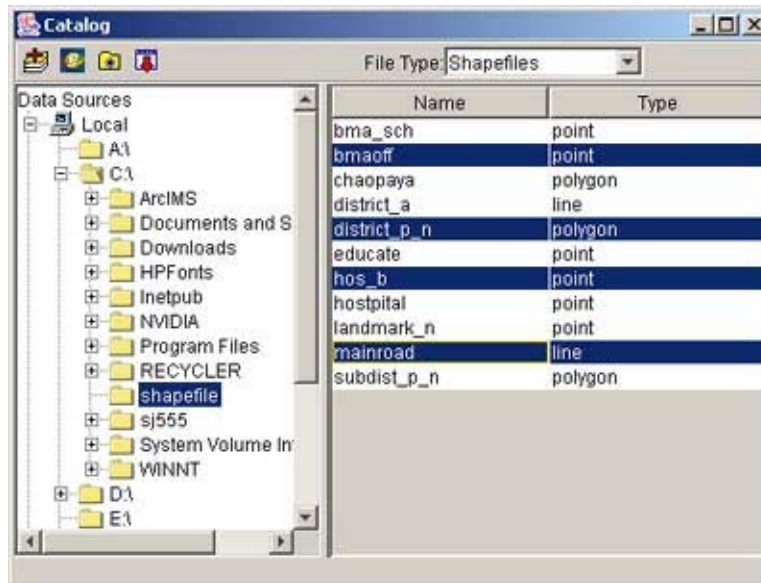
Catalog

File Type: Shapefiles

Data Sources
Local
A:\
C:\
ArcIMS
Documents and S
Downloads
HPFonts
Inetpub
NVIDIA
Program Files
RECYCLER
shapefile
sj555
System Volume In
WINNT
D:\
E:\

| Name | Type |
|---|---|
| bma_sch | point |
| bmaoff | point |
| chaopaya | polygon |
| district_a | line |
| district_p_n | polygon |
| educate | point |
| hos_b | point |
| hostpital | point |
| landmark_n | point |
| mainroad | line |
| subdist_p_n | polygon |